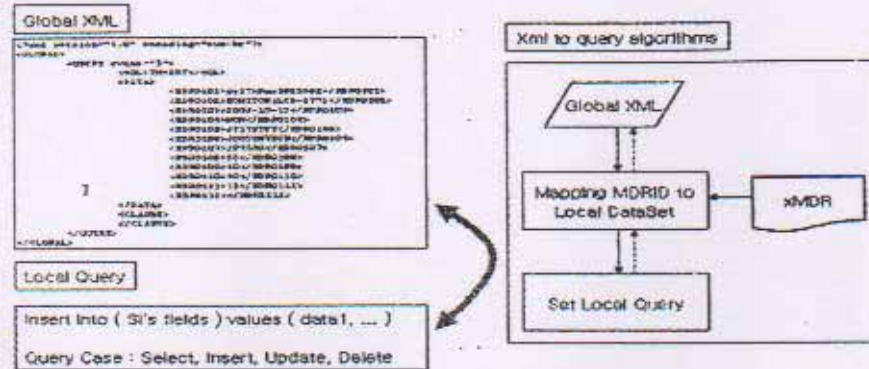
Global XML

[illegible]

]

Local Query

Insert into ( SI's fields ) values ( data1, .... )

Query Case : Select, Insert, Update, Delete

Xml to query algorithms

Global XML

Mapping MDRID to Local DataSet

xMDR

Set Local Query